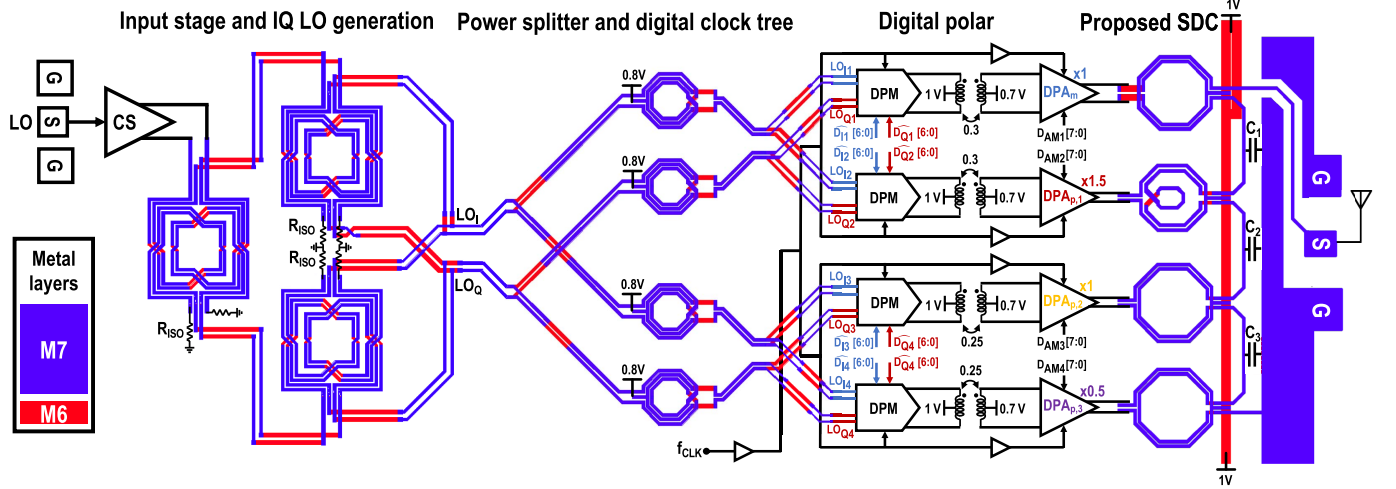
Input stage and IQ LO generation Power splitter and digital clock tree Digital polar Proposed SDC

1V

G
LO S CS
G

Metal layers
M7
M6

$R_{ISO}$
$R_{ISO}$
$R_{ISO}$

$LO_I$
$LO_Q$

0.8V
0.8V
0.8V
0.8V

$f_{CLK}$

$LO_{I1}$ DPM 1V 0.7 V $DPA_m$ x1
$LO_{Q1}$
$D_{I1}$ [6:0] $D_{Q1}$ [6:0] 0.3 $D_{AM1}$[7:0]
$D_{I2}$ [6:0] $D_{Q2}$ [6:0] 0.3 $D_{AM2}$[7:0]
$LO_{I2}$ DPM 1V 0.7 V $DPA_{p,1}$ x1.5
$LO_{Q2}$

$LO_{I3}$ DPM 1V 0.7 V $DPA_{p,2}$ x1
$LO_{Q3}$
$D_{I3}$ [6:0] $D_{Q3}$ [6:0] 0.25 $D_{AM3}$[7:0]
$D_{I4}$ [6:0] $D_{Q4}$ [6:0] 0.25 $D_{AM4}$[7:0]
$LO_{I4}$ DPM 1V 0.7 V $DPA_{p,3}$ x0.5
$LO_{Q4}$

$C_1$
$C_2$
$C_3$
G
S
G

1V